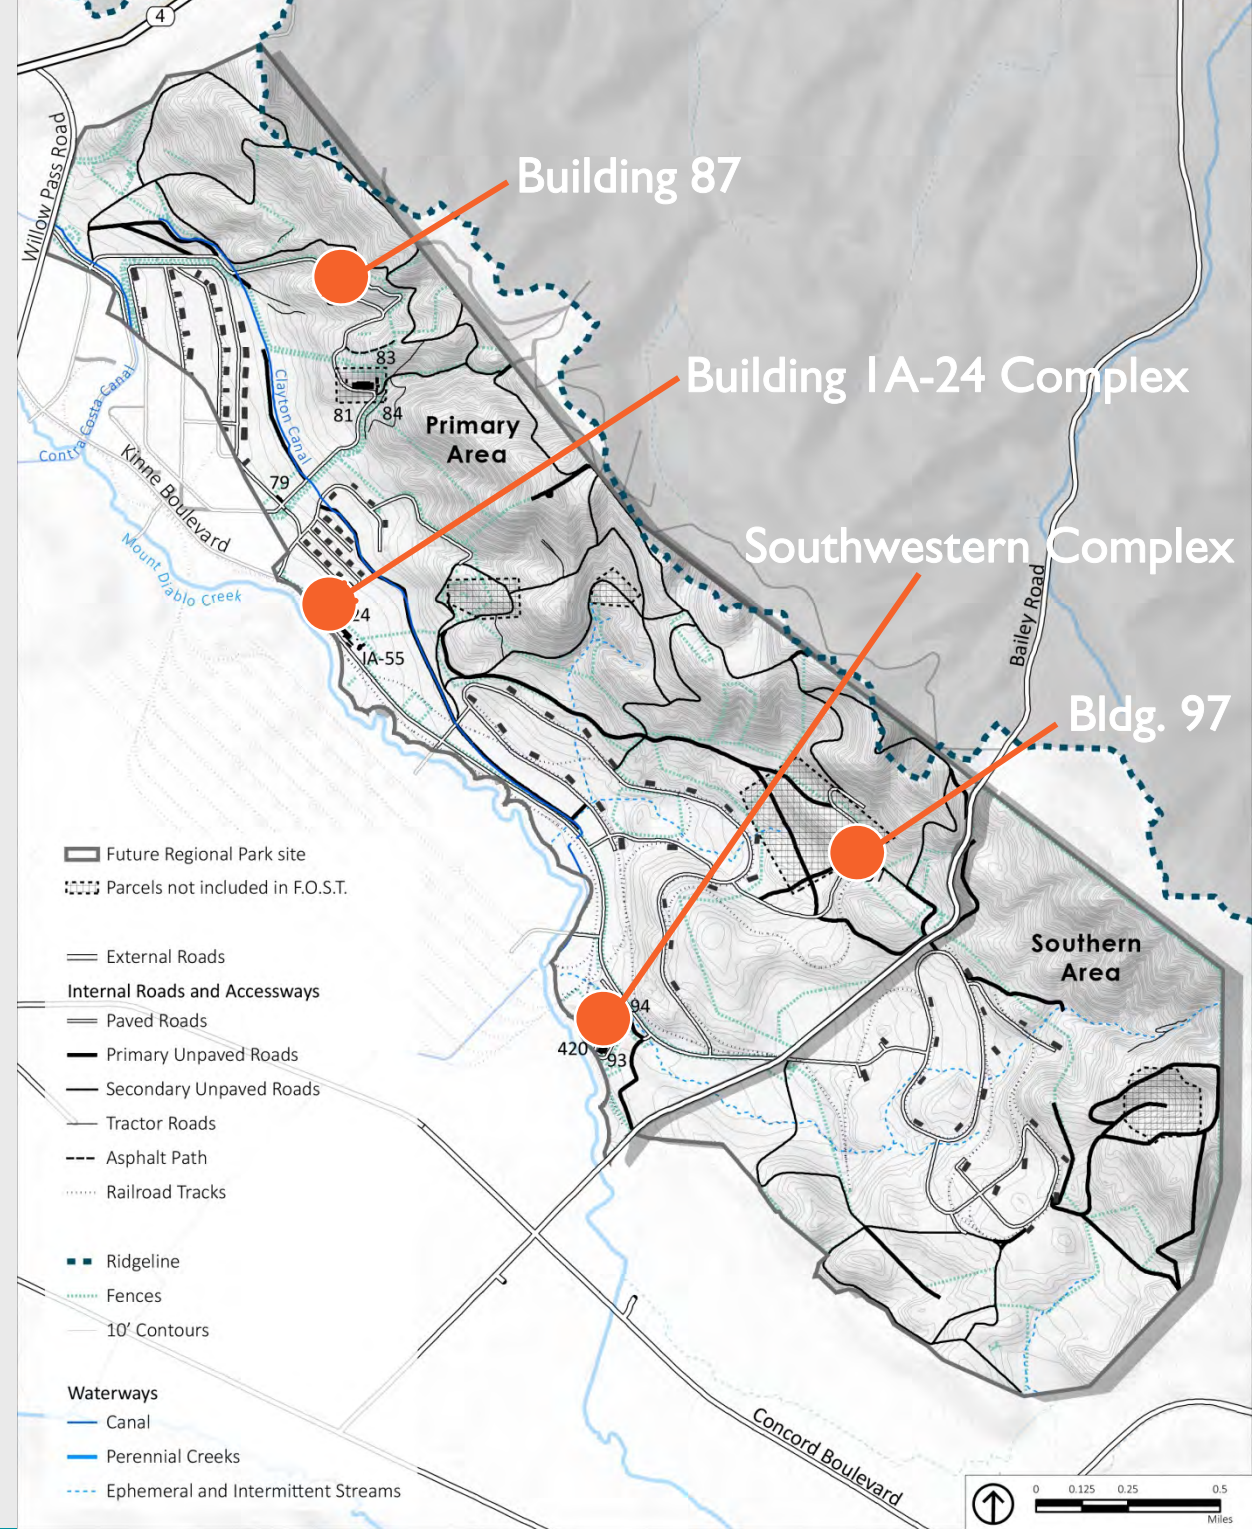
4

Willow Pass Road

Building 87

Building 1A-24 Complex

Southwestern Complex

Bldg. 97

83
81
84

Primary Area

Contra Costa Canal

Clayton Canal

Kinne Boulevard

79

Mount Diablo Creek

24

IA-55

Bailey Road

Southern Area

94
420
93

Future Regional Park site
Parcels not included in F.O.S.T.

External Roads
Internal Roads and Accessways
Paved Roads
Primary Unpaved Roads
Secondary Unpaved Roads
Tractor Roads
Asphalt Path
Railroad Tracks

Ridgeline
Fences
10' Contours

Waterways
Canal
Perennial Creeks
Ephemeral and Intermittent Streams

Concord Boulevard

0 0.125 0.25 0.5
Miles